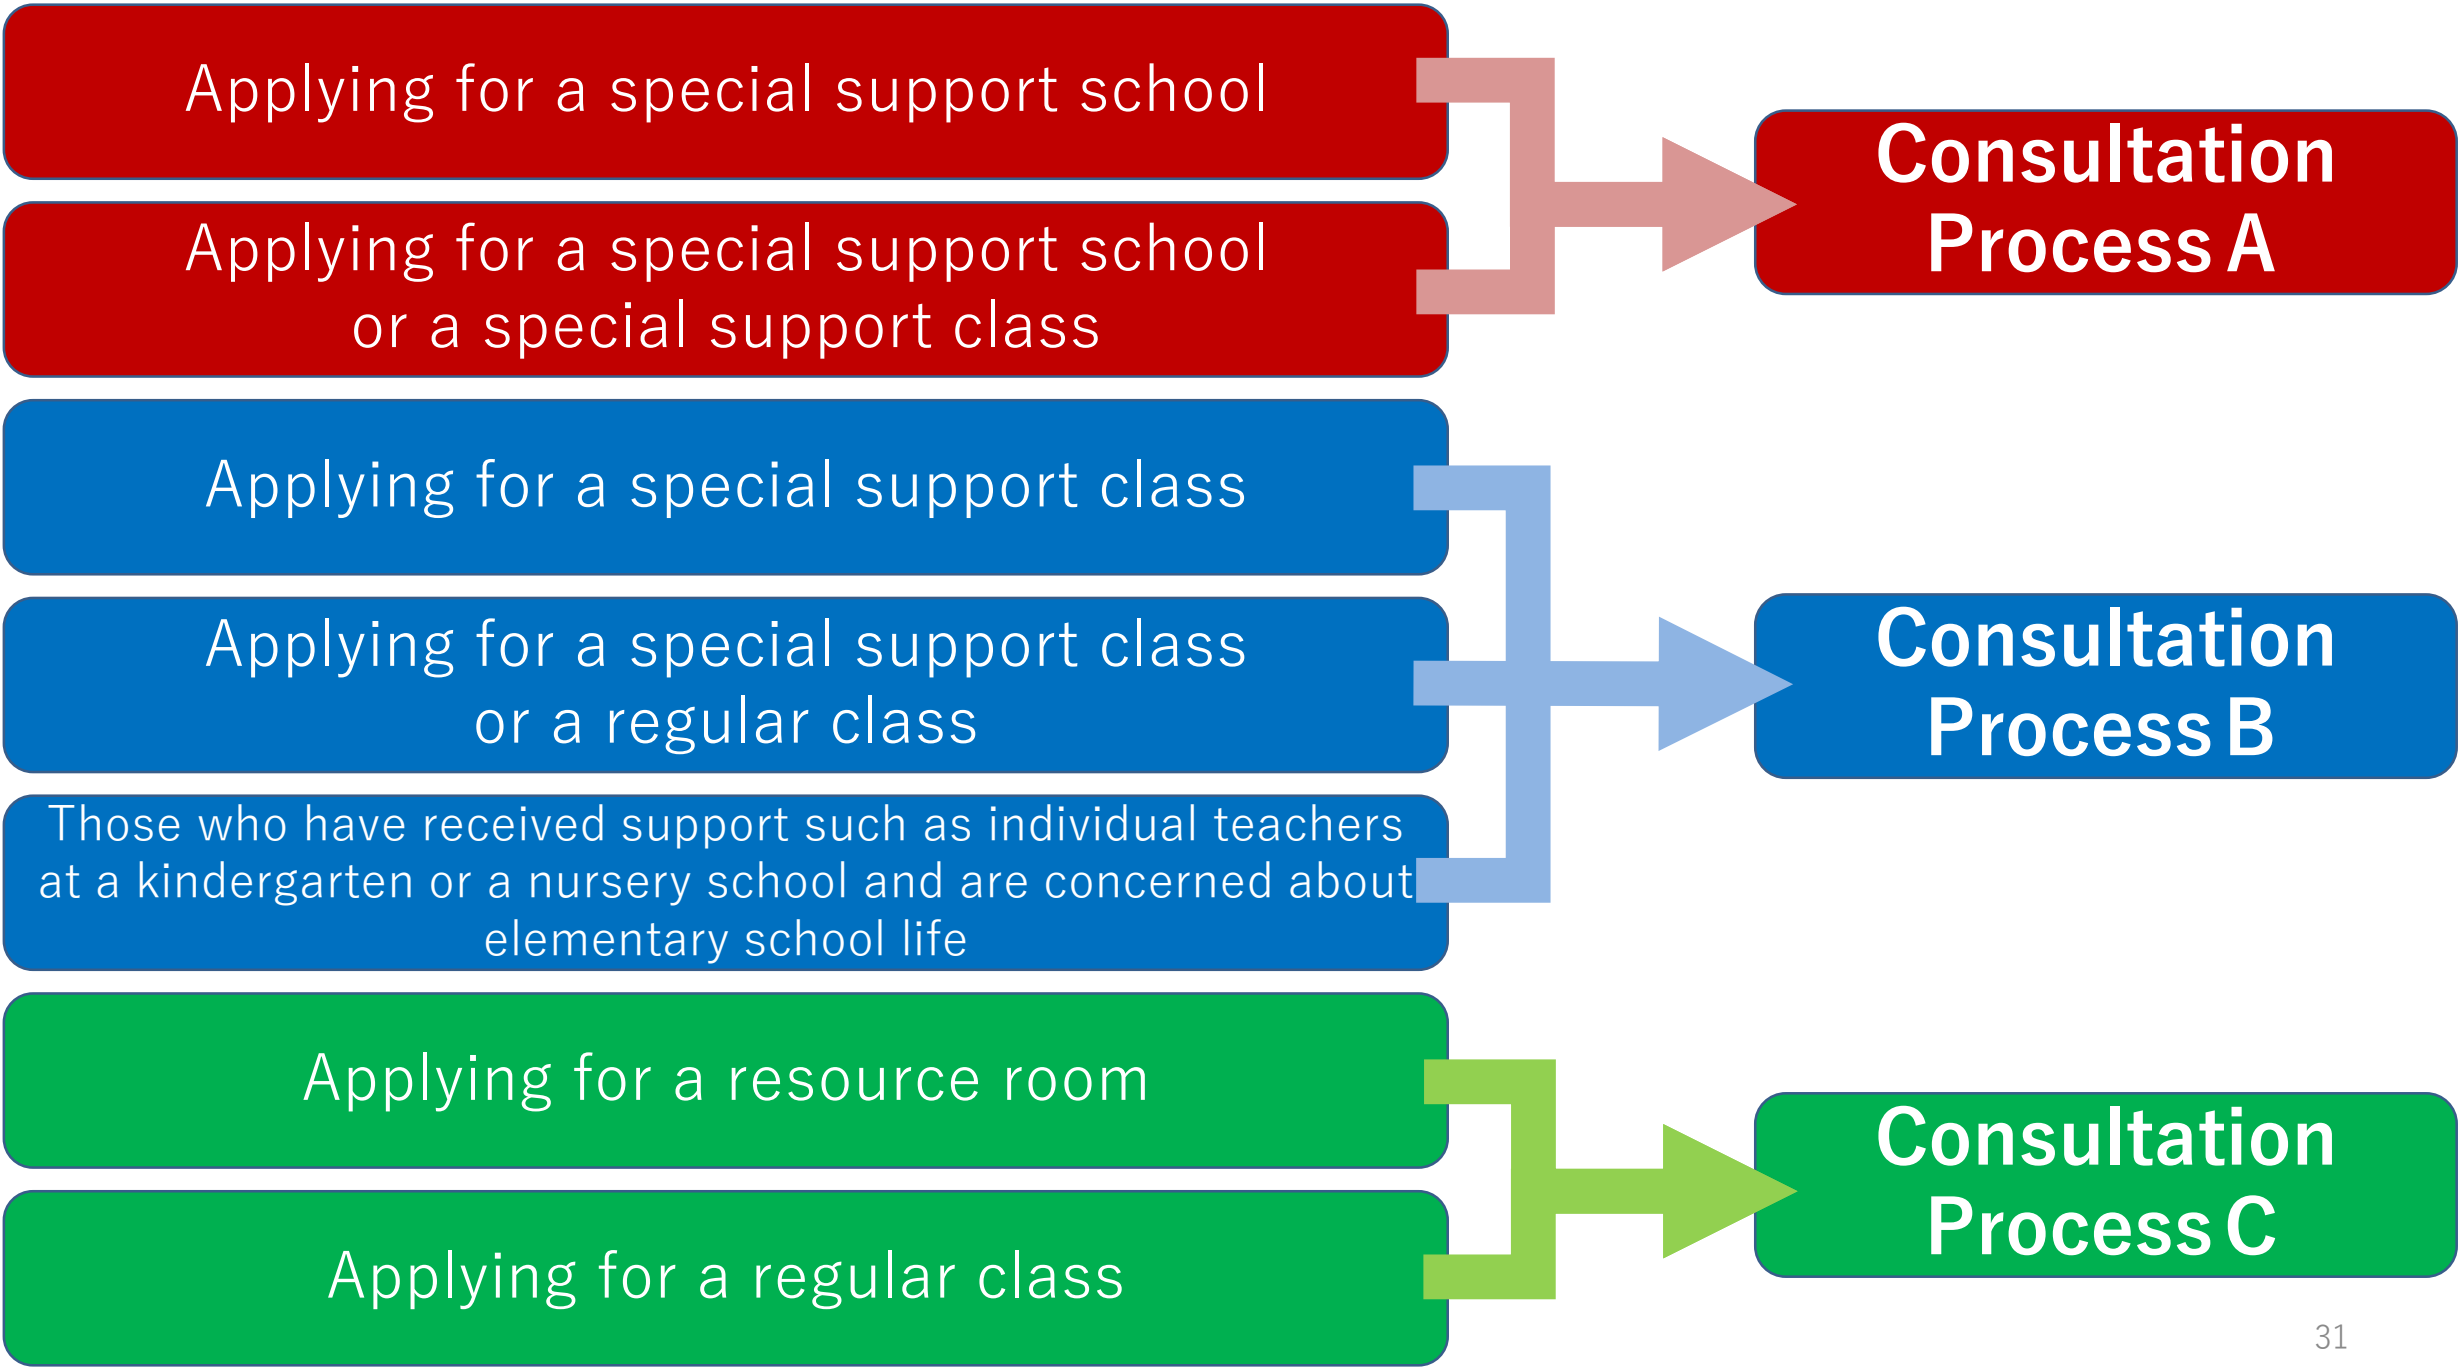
Applying for a special support school

Applying for a special support school or a special support class

Consultation Process A

Applying for a special support class

Applying for a special support class or a regular class

Those who have received support such as individual teachers at a kindergarten or a nursery school and are concerned about elementary school life

Consultation Process B

Applying for a resource room

Applying for a regular class

Consultation Process C

31